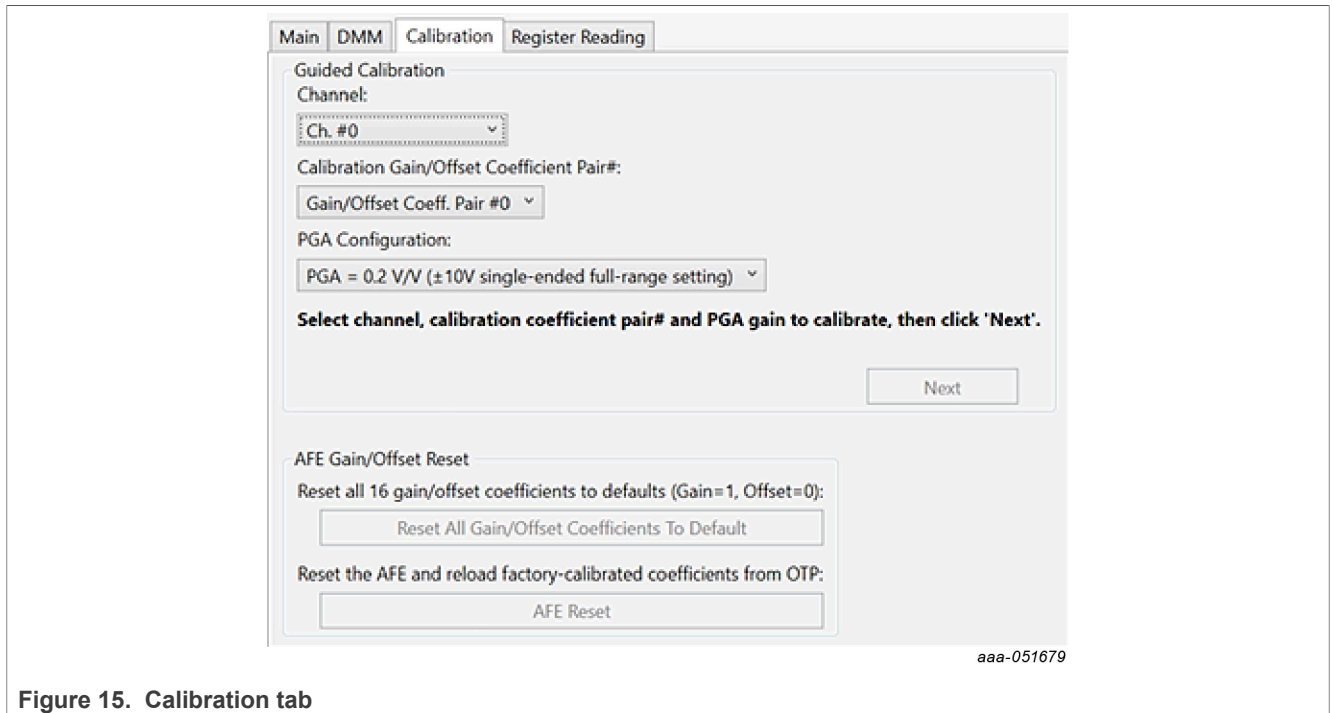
Main DMM Calibration Register Reading

Guided Calibration

Channel:

Ch. #0

Calibration Gain/Offset Coefficient Pair#:

Gain/Offset Coeff. Pair #0

PGA Configuration:

PGA = 0.2 V/V (±10V single-ended full-range setting)

**Select channel, calibration coefficient pair# and PGA gain to calibrate, then click 'Next'.**

Next

AFE Gain/Offset Reset

Reset all 16 gain/offset coefficients to defaults (Gain=1, Offset=0):

Reset All Gain/Offset Coefficients To Default

Reset the AFE and reload factory-calibrated coefficients from OTP:

AFE Reset

aaa-051679

**Figure 15. Calibration tab**